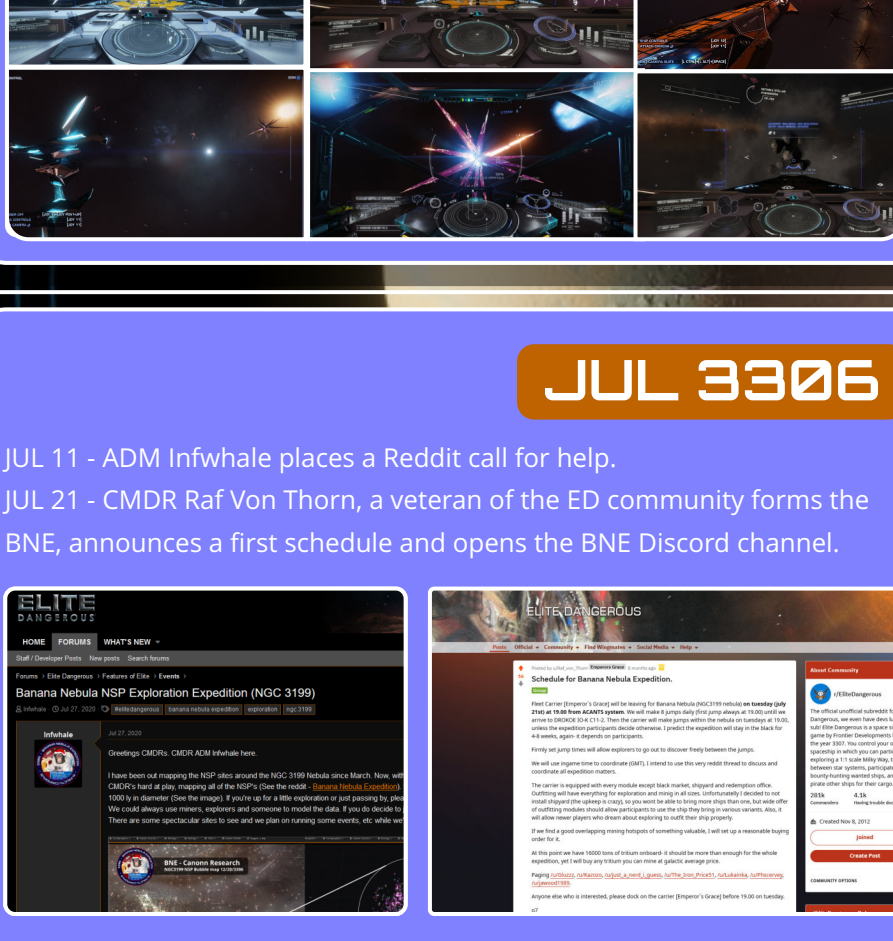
JUL 3306

JUL 11 - ADM Infwhale places a Reddit call for help.
JUL 21 - CMDR Raf Von Thorn, a veteran of the ED community forms the BNE, announces a first schedule and opens the BNE Discord channel.

ELITE DANGEROUS

HOME FORUMS WHAT'S NEW

Staff / Developer Posts New posts Search forums

Forums › Elite Dangerous › Features of Elite › Events ›

Banana Nebula NSP Exploration Expedition (NGC 3199)

Infwhale · Jul 27, 2020 · #elitedangerous banana nebula expedition exploration ngc 3199

Infwhale

Jul 27, 2020

Greetings CMDRs. CMDR ADM Infwhale here.

I have been out mapping the NSP sites around the NGC 3199 Nebula since March. Now, with CMDR's hard at play, mapping all of the NSP's (See the reddit - Banana Nebula Expedition). 1000 ly in diameter (See the image). If you're up for a little exploration or just passing by, plea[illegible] We could always use miners, explorers and someone to model the data. If you do decide to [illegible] There are some spectacular sites to see and we plan on running some events, etc while we'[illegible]

BNE - Canonn Research
NGC3199 NSP Bubble map 12/20/3306

ELITE DANGEROUS

Posts Official Community Find Wingmates Social Media Help

Posted by u/Raf_von_Thorn Emperor's Grace 8 months ago

Schedule for Banana Nebula Expedition.

Fleet Carrier [Emperor's Grace] will be leaving for Banana Nebula (NGC3199 nebula) on tuesday (july 21st) at 19.00 from ACANTS system. We will make 8 jumps daily (first jump always at 19.00) untill we arrive to DROKOE JO-K C11-2. Then the carrier will make jumps within the nebula on tuesdays at 19.00, unless the expedition participants decide otherwise. I predict the expedition will stay in the black for 4-8 weeks, again- it depends on participants.

Firmly set jump times will allow explorers to go out to discover freely between the jumps.

We will use ingame time to coordinate (GMT). I intend to use this very reddit thread to discuss and coordinate all expedition matters.

The carrier is equipped with every module except black market, shipyard and redemption office. Outfitting will have everything for exploration and mining in all sizes. Unfortunately I decided to not install shipyard (the upkeep is crazy), so you wont be able to bring more ships than one, but wide offer of outfitting modules should allow participants to use the ship they bring in various variants. Also, it will allow newer players who dream about exploring to outfit their ship properly.

If we find a good overlapping mining hotspots of something valuable, I will set up a reasonable buying order for it.

At this point we have 16000 tons of tritium onboard- it should be more than enough for the whole expedition, yet I will buy any tritium you can mine at galactic average price.

Paging /u/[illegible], /u/Nazcos, /u/just_a_nerd_i_guess, /u/The_Iron_Price51, /u/Lukainka, /u/Phiscervy, /u/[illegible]1989

Anyone else who is interested, please dock on the carrier [Emperor's Grace] before 19.00 on tuesday.

o7

About Community

r/EliteDangerous

The official unofficial subreddit f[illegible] Dangerous, we even have devs l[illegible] sub! Elite Dangerous is a space s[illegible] game by Frontier Developments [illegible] the year 3307. You control your o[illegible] spaceship in which you can parti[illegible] exploring a 1:1 scale Milky Way, t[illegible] between star systems, participat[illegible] bounty-hunting wanted ships, an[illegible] pirate other ships for their cargo.

285k Commanders
4.1k Having trouble doc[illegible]

Created Nov 8, 2012

Joined

Create Post

COMMUNITY OPTIONS